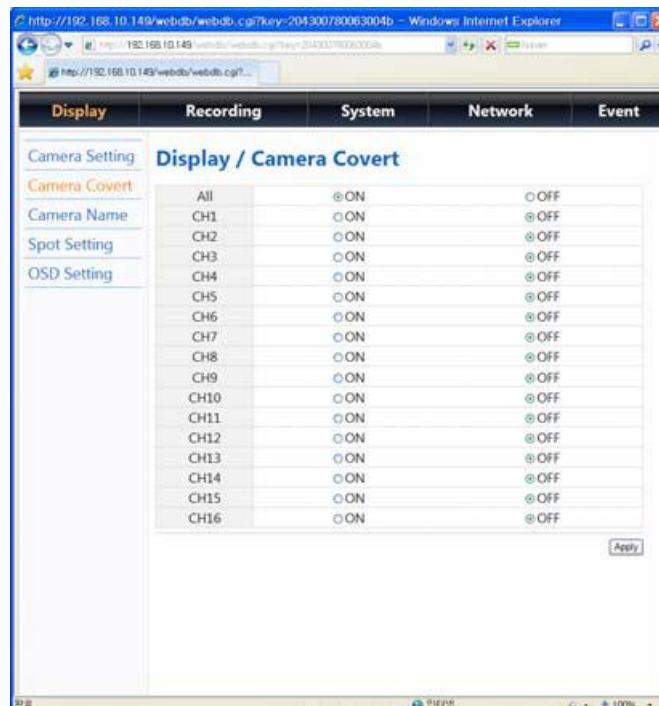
http://192.168.10.149/webdb/webdb.cgi?key=204300780063004b - Windows Internet Explorer

http://192.168.10.149/webdb/webdb.cgi?key=204300780063004b

http://192.168.10.149/webdb/webdb.cgi?...

Display | Recording | System | Network | Event

Camera Setting
Camera Covert
Camera Name
Spot Setting
OSD Setting

Display / Camera Covert

| All | ON | OFF |
|---|---|---|
| CH1 | ON | OFF |
| CH2 | ON | OFF |
| CH3 | ON | OFF |
| CH4 | ON | OFF |
| CH5 | ON | OFF |
| CH6 | ON | OFF |
| CH7 | ON | OFF |
| CH8 | ON | OFF |
| CH9 | ON | OFF |
| CH10 | ON | OFF |
| CH11 | ON | OFF |
| CH12 | ON | OFF |
| CH13 | ON | OFF |
| CH14 | ON | OFF |
| CH15 | ON | OFF |
| CH16 | ON | OFF |

Apply

100%